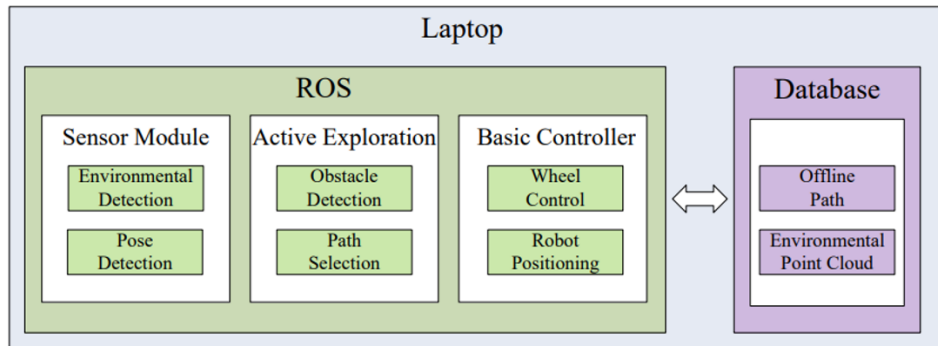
Laptop

ROS

Sensor Module

Environmental Detection

Pose Detection

Active Exploration

Obstacle Detection

Path Selection

Basic Controller

Wheel Control

Robot Positioning

Database

Offline Path

Environmental Point Cloud